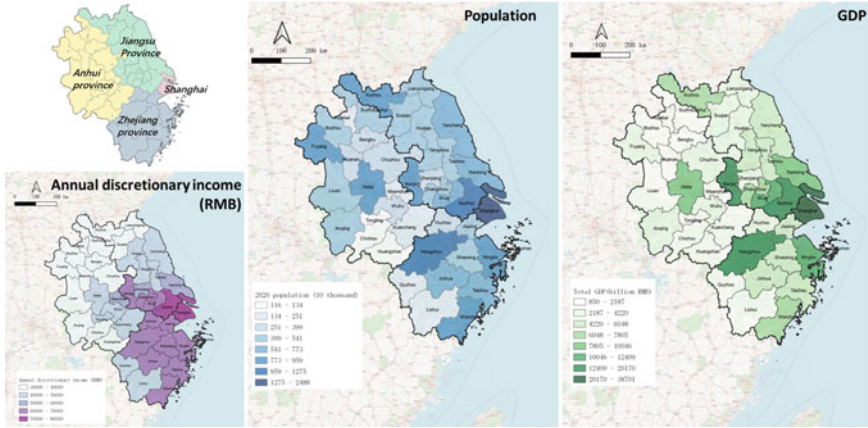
Jiangsu Province

Anhui province

Shanghai

Zhejiang province

Annual discretionary income (RMB)

Population

0 100 200 km

2020 population (10 thousand)
116 - 134
134 - 251
251 - 399
399 - 541
541 - 773
773 - 959
959 - 1275
1275 - 2488

GDP

0 100 200 km

Total GDP(billion RMB)
850 - 2187
2187 - 4220
4220 - 6049
6049 - 7805
7805 - 10046
10046 - 12409
12409 - 20170
20170 - 38701

Hangzhou

Shanghai